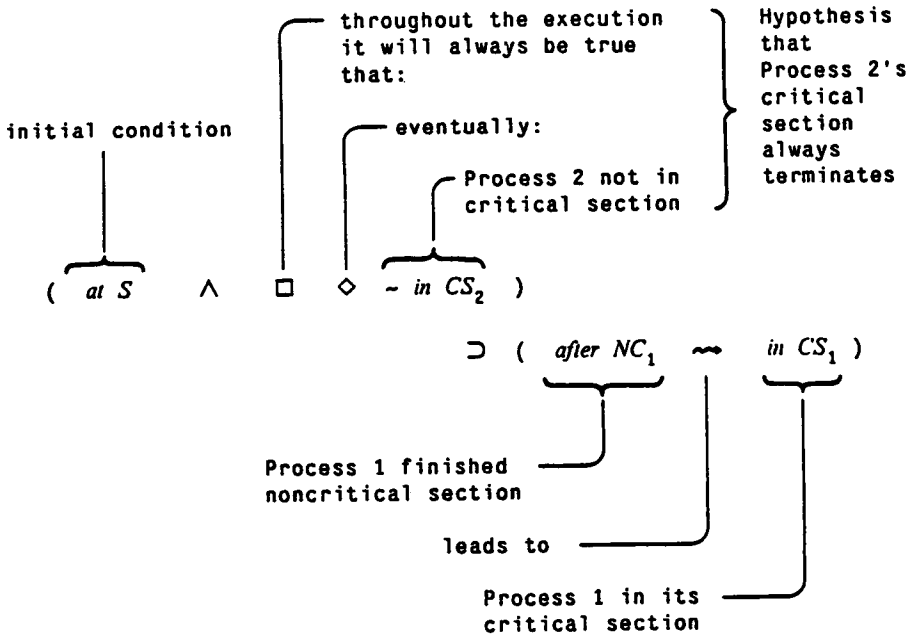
throughout the execution it will always be true that:

Hypothesis that Process 2's critical section always terminates

initial condition

eventually:

Process 2 not in critical section

$( \; at\ S \quad \wedge \quad \Box \quad \Diamond \quad \sim in\ CS_2 \; )$

$\supset \; ( \; after\ NC_1 \quad \leadsto \quad in\ CS_1 \; )$

Process 1 finished noncritical section

leads to

Process 1 in its critical section